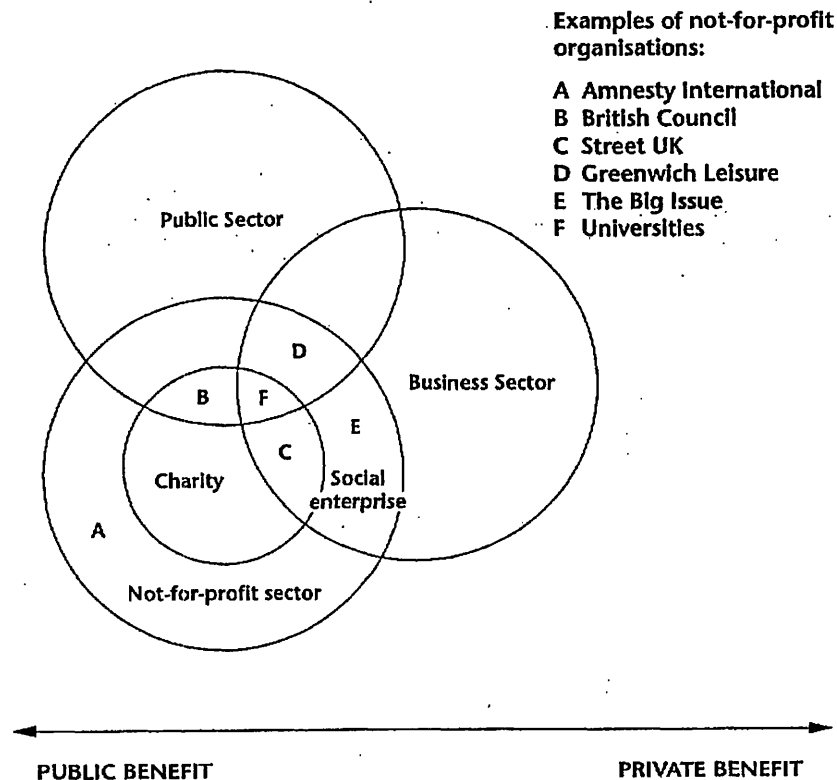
Examples of not-for-profit organisations:

A Amnesty International
B British Council
C Street UK
D Greenwich Leisure
E The Big Issue
F Universities

Public Sector

D

B F

Business Sector

E

C

Charity

Social enterprise

A

Not-for-profit sector

PUBLIC BENEFIT

PRIVATE BENEFIT